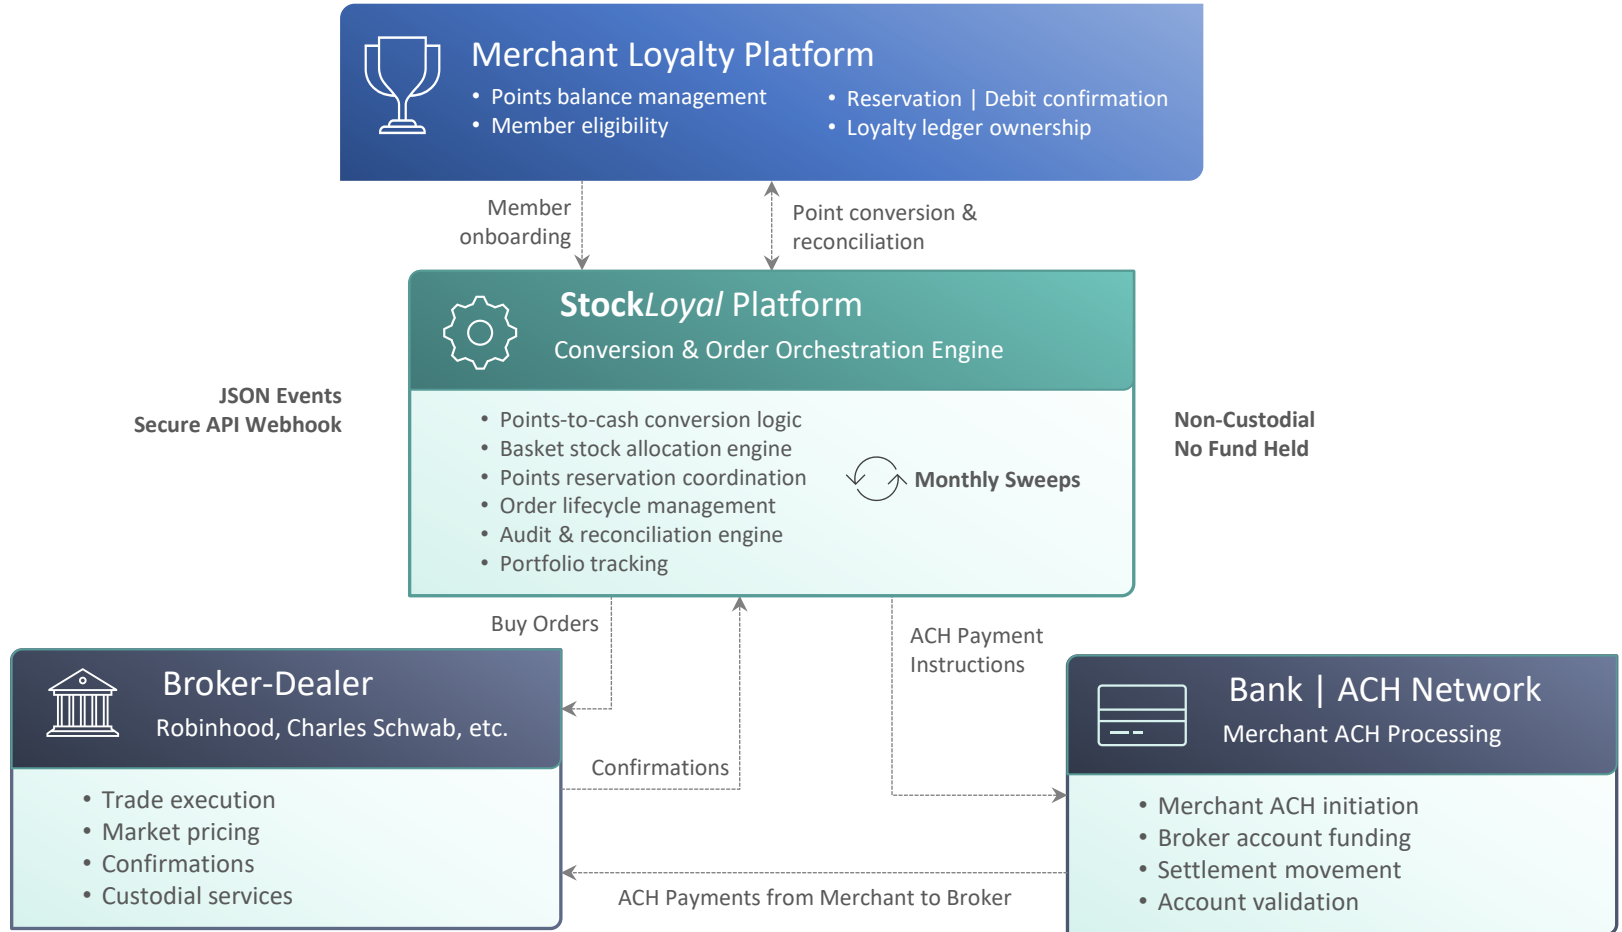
Merchant Loyalty Platform

• Points balance management
• Member eligibility
• Reservation | Debit confirmation
• Loyalty ledger ownership

Member onboarding

Point conversion & reconciliation

StockLoyal Platform

Conversion & Order Orchestration Engine

JSON Events
Secure API Webhook

• Points-to-cash conversion logic
• Basket stock allocation engine
• Points reservation coordination
• Order lifecycle management
• Audit & reconciliation engine
• Portfolio tracking

Monthly Sweeps

Non-Custodial
No Fund Held

Buy Orders

ACH Payment Instructions

Broker-Dealer

Robinhood, Charles Schwab, etc.

• Trade execution
• Market pricing
• Confirmations
• Custodial services

Confirmations

Bank | ACH Network

Merchant ACH Processing

• Merchant ACH initiation
• Broker account funding
• Settlement movement
• Account validation

ACH Payments from Merchant to Broker